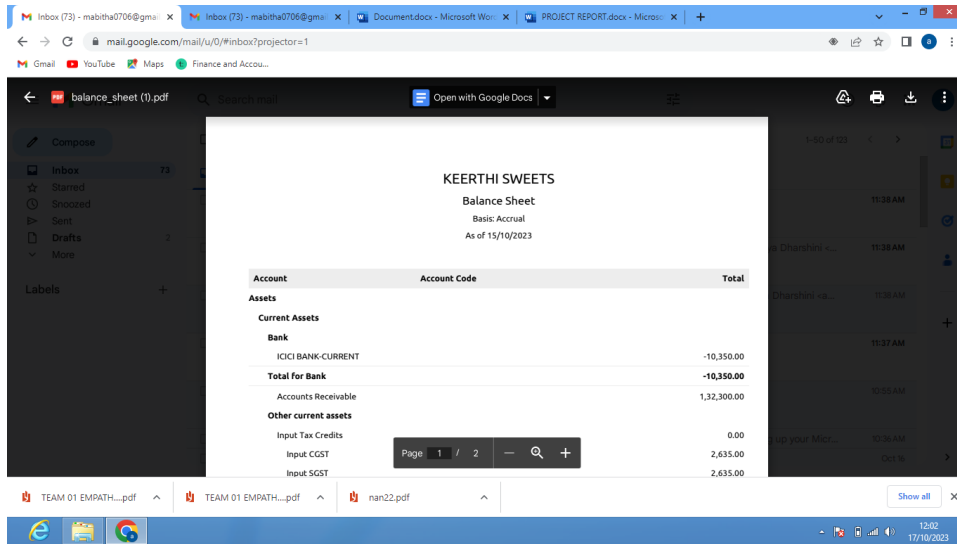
Inbox (73) - mabitha0706@gma ×
Inbox (73) - mabitha0706@gma ×
Document.docx - Microsoft Wor ×
PROJECT REPORT.docx - Microso ×
+

mail.google.com/mail/u/0/#inbox?projector=1

Gmail YouTube Maps Finance and Accou...

balance_sheet (1).pdf
Search mail
Open with Google Docs

Compose
Inbox 73
Starred
Snoozed
Sent
Drafts 2
More
Labels +

1–50 of 123
11:38 AM
a Dharshini -... 11:38 AM
Dharshini -a... 11:38 AM
11:37 AM
10:55 AM
g up your Micr... 10:36 AM
Oct 16

KEERTHI SWEETS
Balance Sheet
Basis: Accrual
As of 15/10/2023

| Account | Account Code | Total |
|---|---|---|
| Assets | | |
| Current Assets | | |
| Bank | | |
| ICICI BANK-CURRENT | | -10,350.00 |
| Total for Bank | | -10,350.00 |
| Accounts Receivable | | 1,32,300.00 |
| Other current assets | | |
| Input Tax Credits | | 0.00 |
| Input CGST | | 2,635.00 |
| Input SGST | | 2,635.00 |

Page 1 / 2

TEAM 01 EMPATH....pdf
TEAM 01 EMPATH....pdf
nan22.pdf
Show all

12:02
17/10/2023